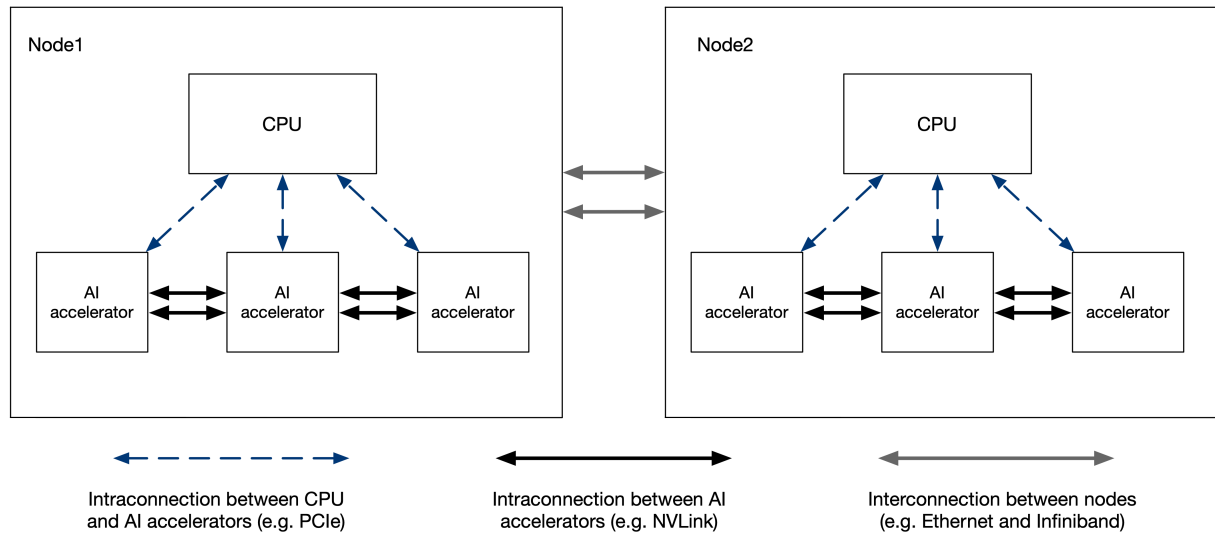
Node1

CPU

AI accelerator

AI accelerator

AI accelerator

Node2

CPU

AI accelerator

AI accelerator

AI accelerator

Intraconnection between CPU and AI accelerators (e.g. PCIe)

Intraconnection between AI accelerators (e.g. NVLink)

Interconnection between nodes (e.g. Ethernet and Infiniband)